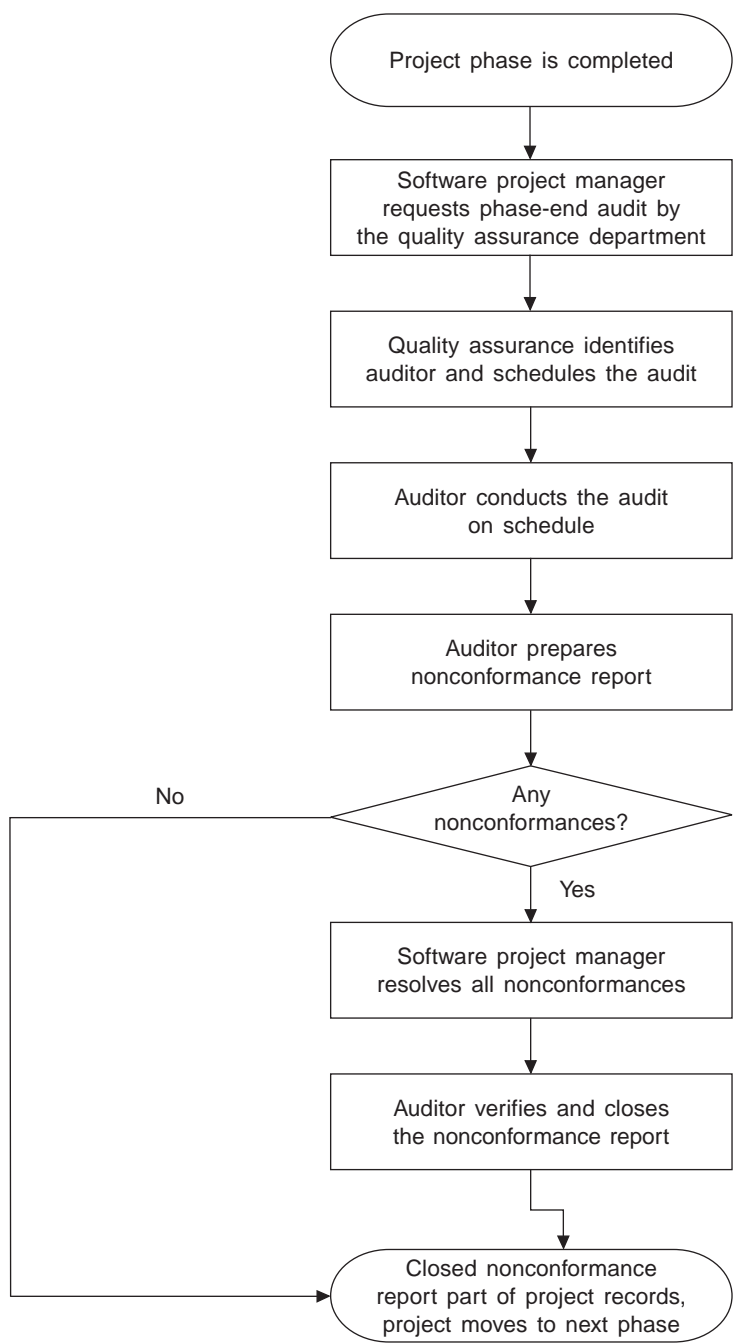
Project phase is completed

Software project manager requests phase-end audit by the quality assurance department

Quality assurance identifies auditor and schedules the audit

Auditor conducts the audit on schedule

Auditor prepares nonconformance report

Any nonconformances?

No

Yes

Software project manager resolves all nonconformances

Auditor verifies and closes the nonconformance report

Closed nonconformance report part of project records, project moves to next phase